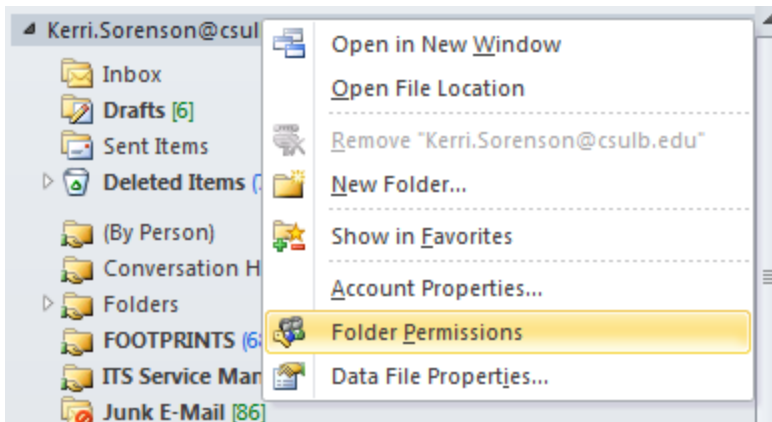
Kerri.Sorenson@csul

Inbox

Drafts [6]

Sent Items

Deleted Items (

(By Person)

Conversation H

Folders

FOOTPRINTS (6

ITS Service Ma

Junk E-Mail [86]

Open in New Window

Open File Location

Remove "Kerri.Sorenson@csulb.edu"

New Folder...

Show in Favorites

Account Properties...

Folder Permissions

Data File Properties...